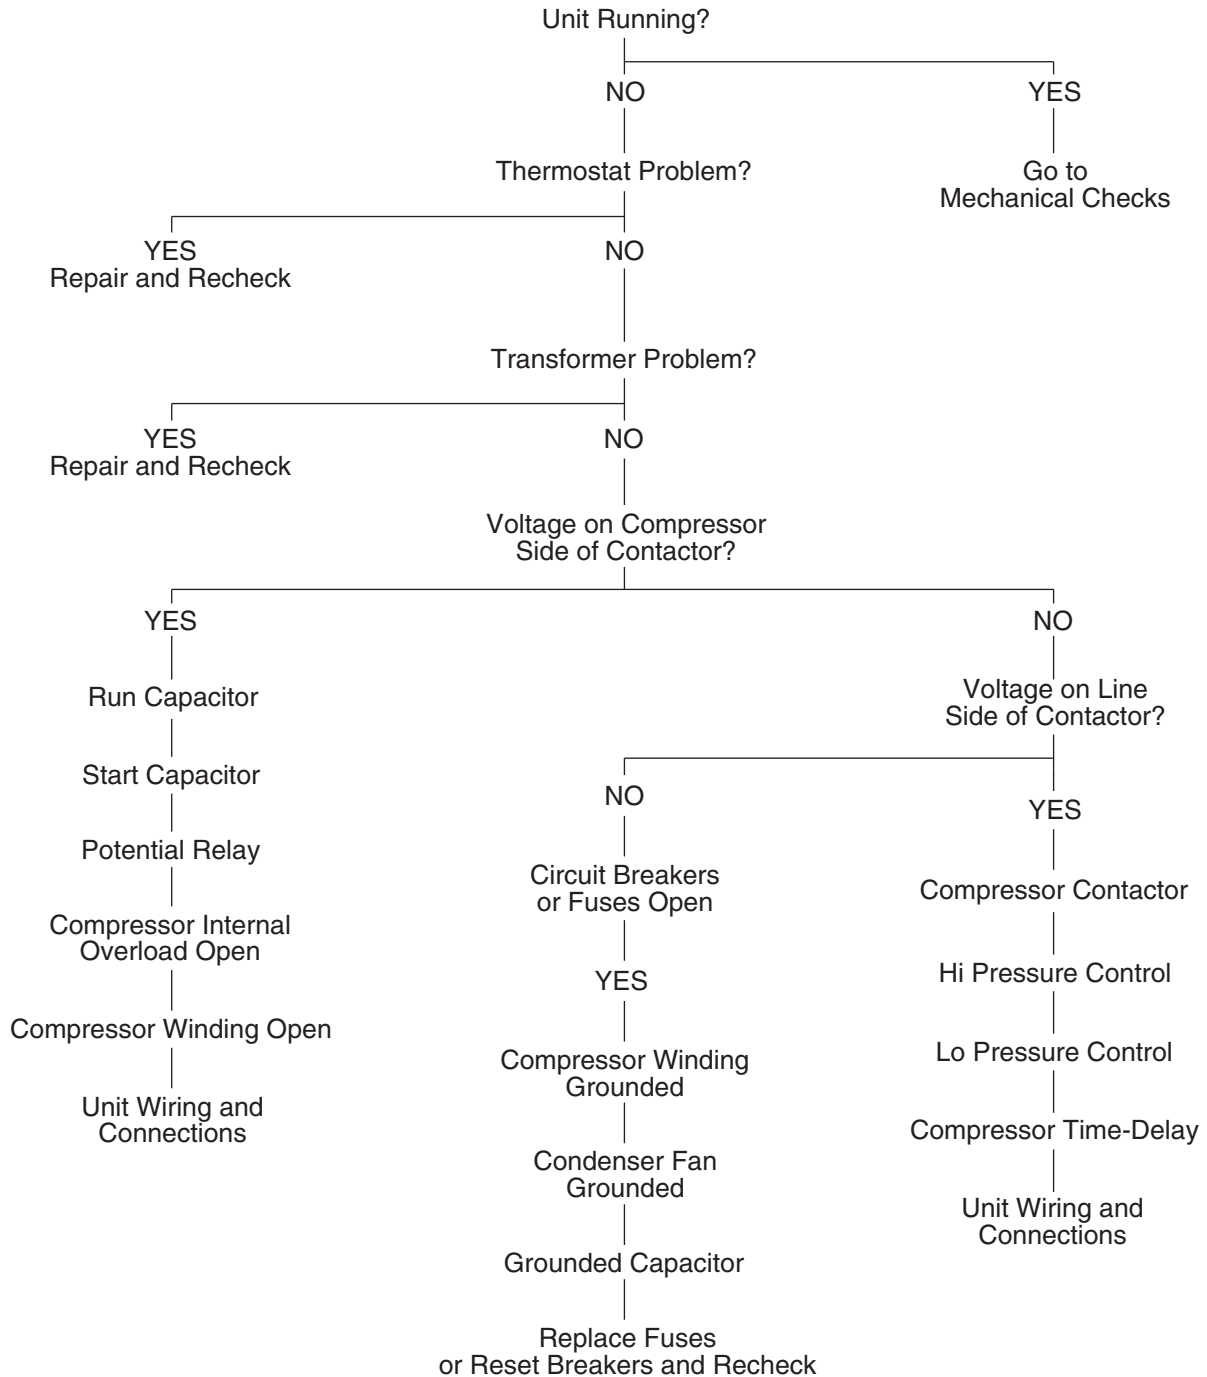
Unit Running?

NO

YES

Go to Mechanical Checks

Thermostat Problem?

YES
Repair and Recheck

NO

Transformer Problem?

YES
Repair and Recheck

NO

Voltage on Compressor Side of Contactor?

YES

Run Capacitor

Start Capacitor

Potential Relay

Compressor Internal Overload Open

Compressor Winding Open

Unit Wiring and Connections

NO

Voltage on Line Side of Contactor?

NO

Circuit Breakers or Fuses Open

YES

Compressor Winding Grounded

Condenser Fan Grounded

Grounded Capacitor

Replace Fuses or Reset Breakers and Recheck

YES

Compressor Contactor

Hi Pressure Control

Lo Pressure Control

Compressor Time-Delay

Unit Wiring and Connections